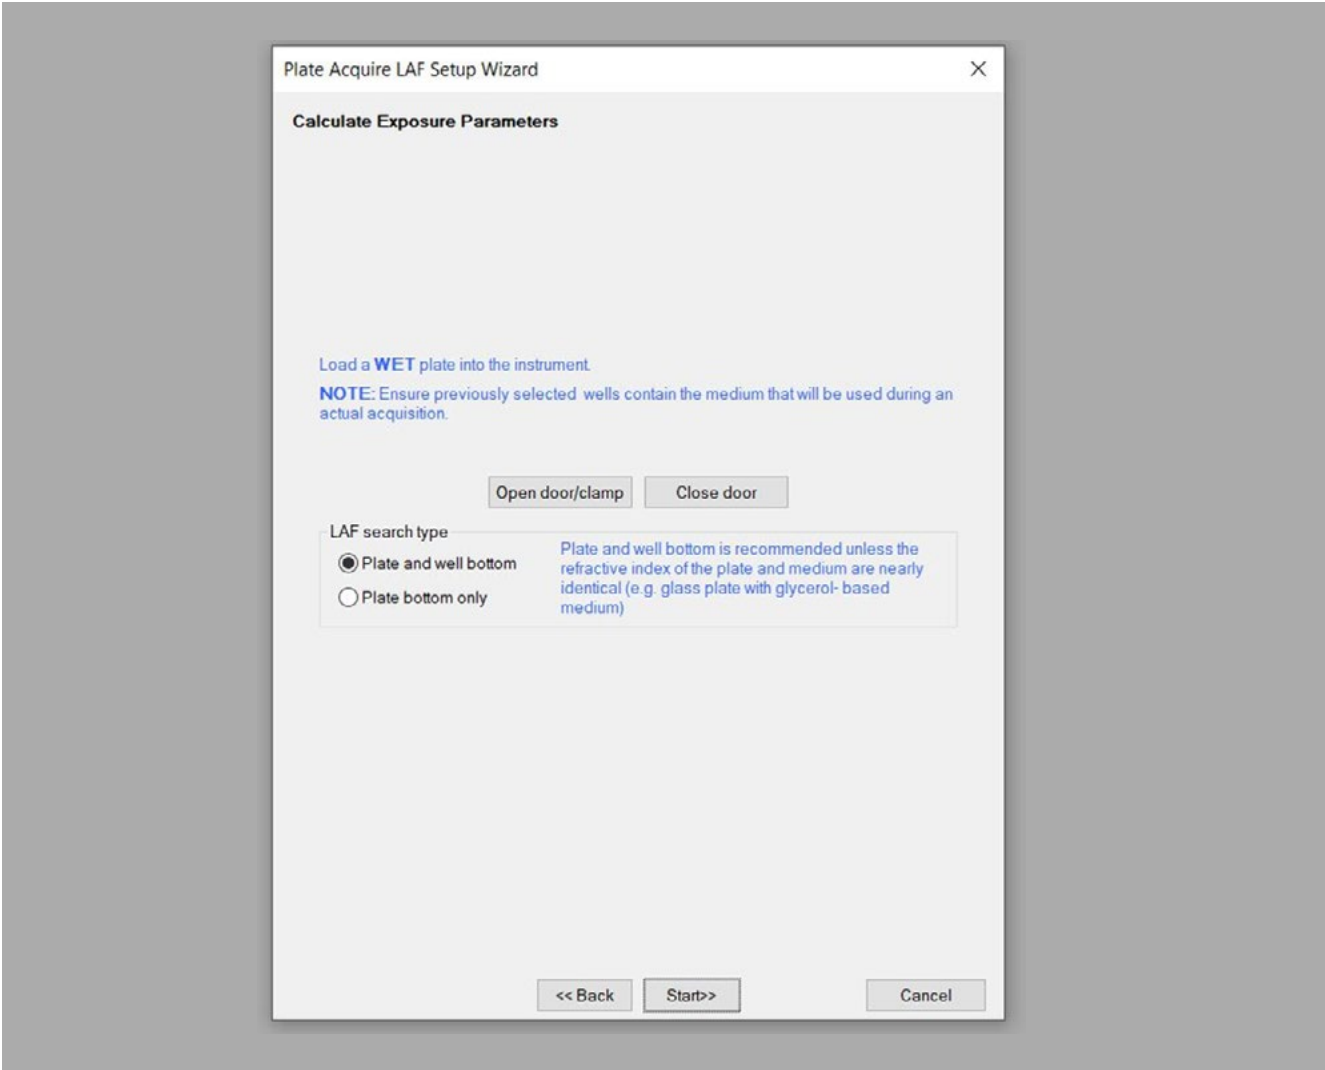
Plate Acquire LAF Setup Wizard

×

Calculate Exposure Parameters

Load a WET plate into the instrument.

NOTE: Ensure previously selected wells contain the medium that will be used during an actual acquisition.

Open door/clamp

Close door

LAF search type

Plate and well bottom

Plate bottom only

Plate and well bottom is recommended unless the refractive index of the plate and medium are nearly identical (e.g. glass plate with glycerol- based medium)

<< Back

Start>>

Cancel